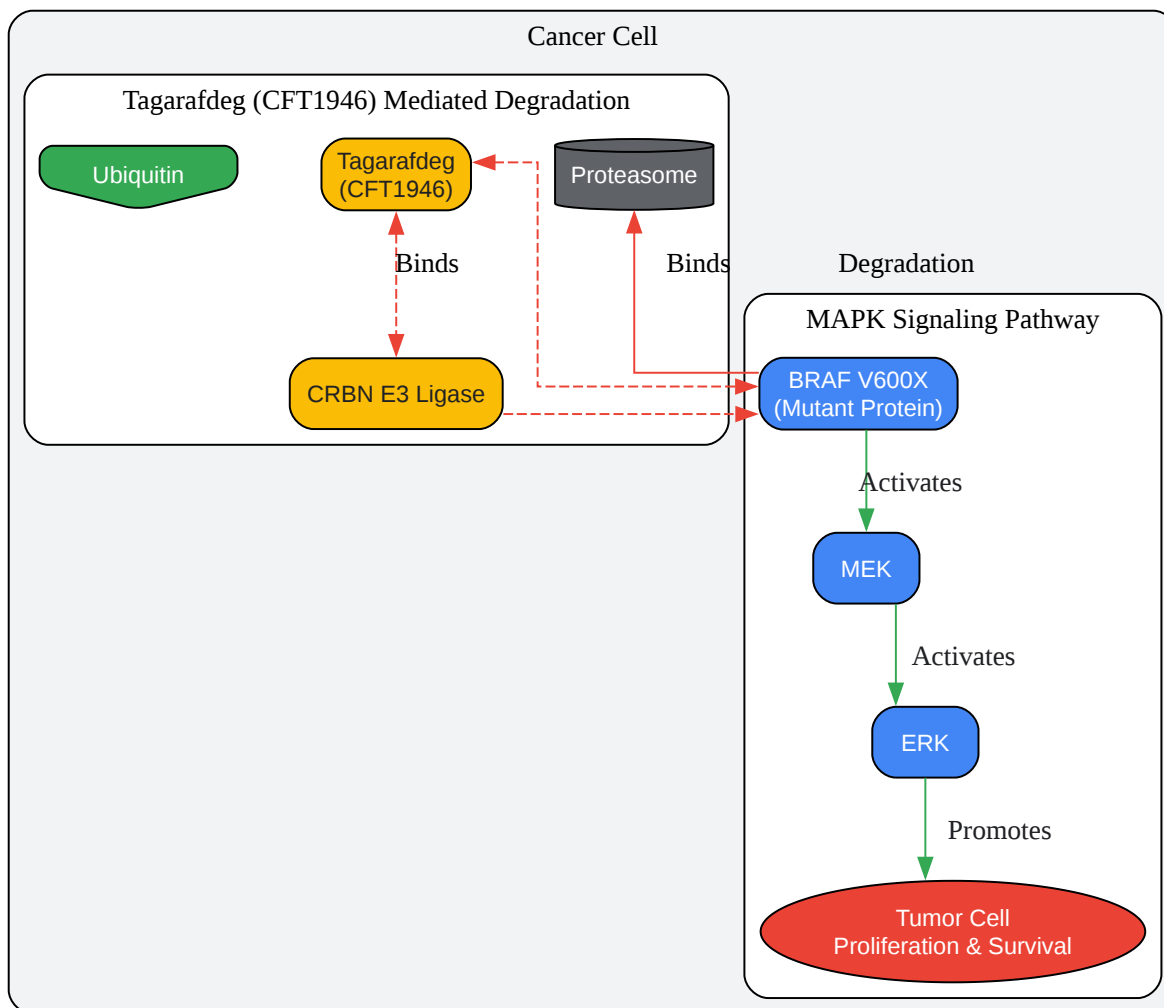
Cancer Cell

Tagarafdeg (CFT1946) Mediated Degradation

Ubiquitin

Tagarafdeg (CFT1946)

Proteasome

Binds

Binds

Degradation

CRBN E3 Ligase

MAPK Signaling Pathway

BRAF V600X (Mutant Protein)

Activates

MEK

Activates

ERK

Promotes

Tumor Cell Proliferation & Survival